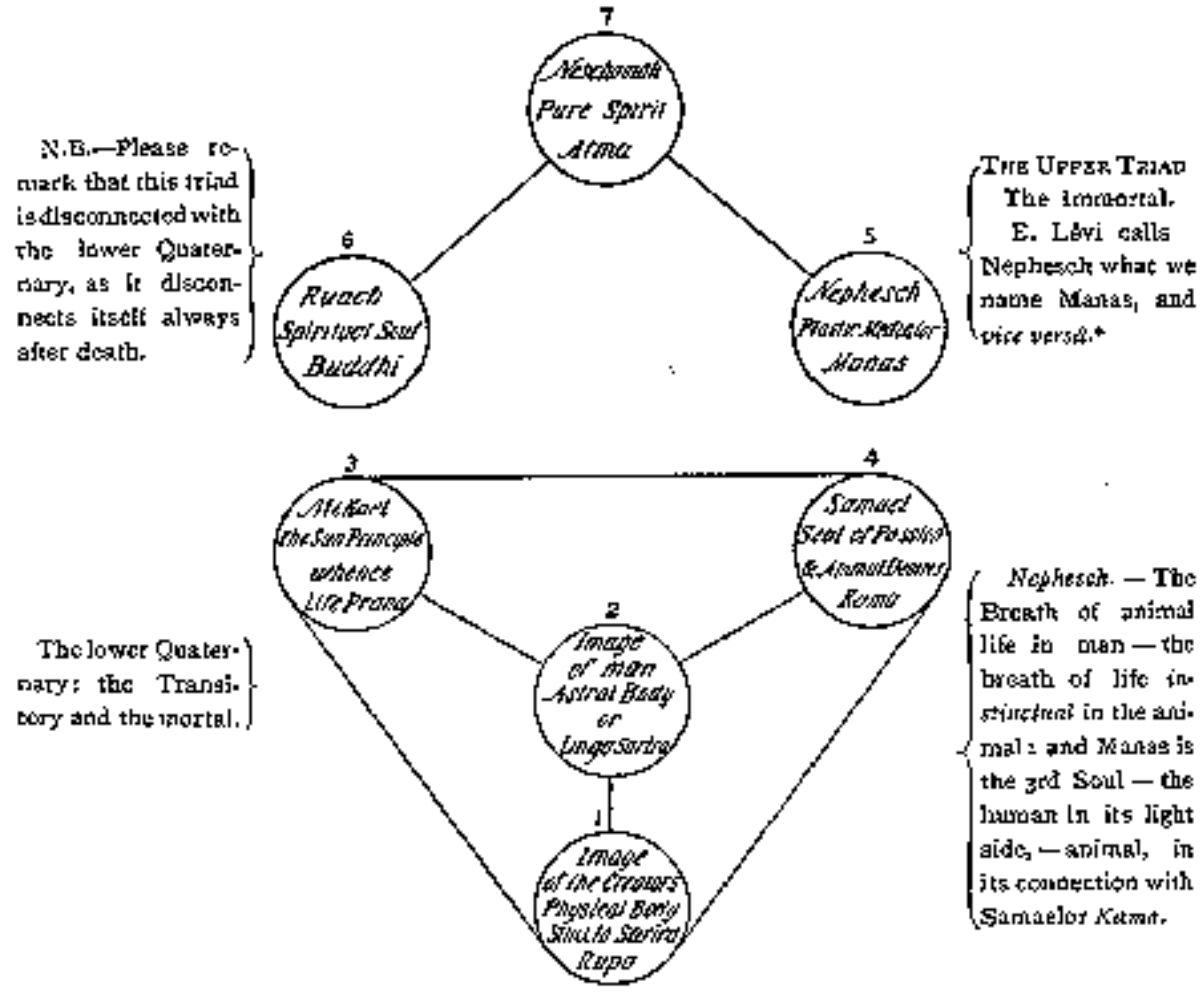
7

Neschamah
Pure Spirit
Atma

N.B.—Please remark that this triad is disconnected with the lower Quaternary, as it disconnects itself always after death.

THE UPPER TRIAD
The immortal.
E. Lévi calls Nephesch what we name Manas, and vice versâ.*

6

Ruach
Spiritual Soul
Buddhi

5

Nephesch
Plastic Mediator
Manas

3

Mikael
The Sun Principle
whence
Life Prana

4

Samael
Seat of Passion
& Animal Desires
Kama

2

Image
of man
Astral Body
or
Linga Sarira

The lower Quaternary: the Transitory and the mortal.

Nephesch. — The Breath of animal life in man — the breath of life instinctual in the animal: and Manas is the 3rd Soul — the human in its light side, — animal, in its connection with Samael or Kama.

1

Image
of the Creators
Physical Body
Sthula Sarira
Rupa